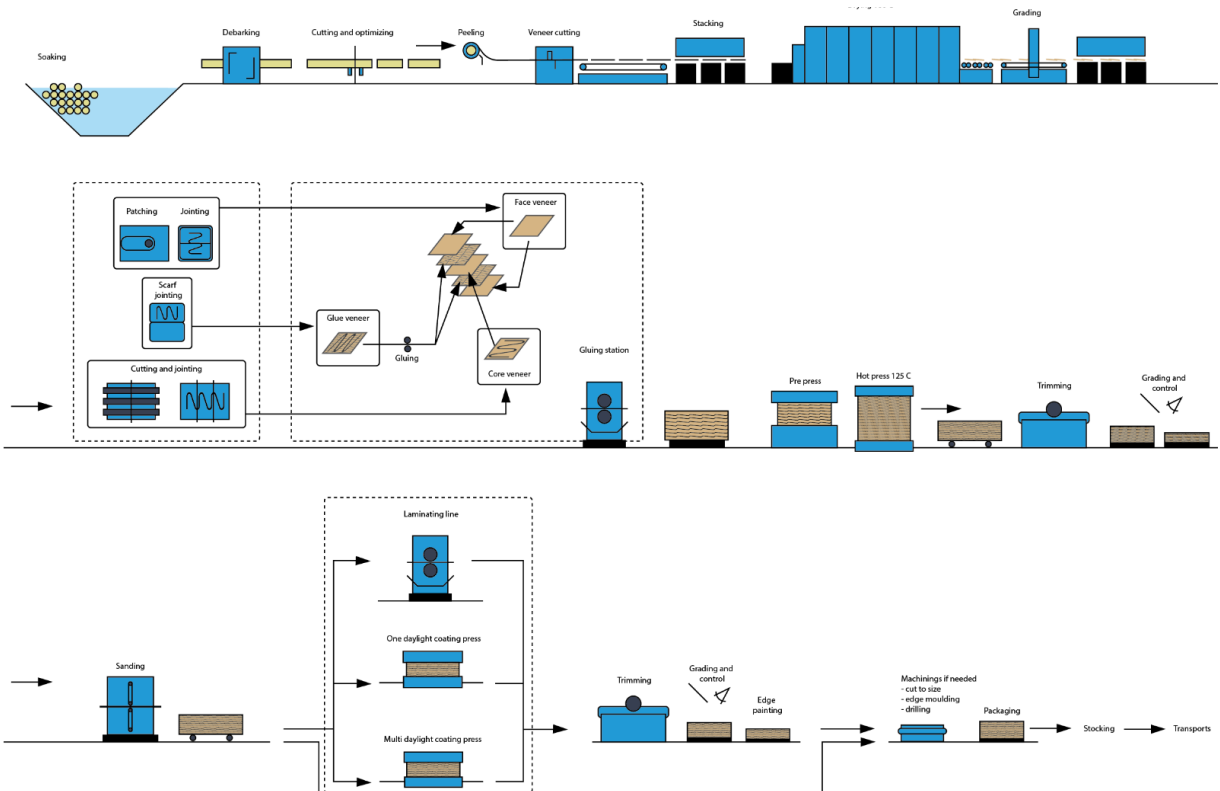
Soaking

Debarking

Cutting and optimizing

Peeling

Veneer cutting

Stacking

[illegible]

Grading

Patching

Jointing

Scarf jointing

Cutting and jointing

Face veneer

Glue veneer

Gluing

Core veneer

Gluing station

Pre press

Hot press 125 C

Trimming

Grading and control

Laminating line

Sanding

One daylight coating press

Multi daylight coating press

Trimming

Grading and control

Edge painting

Machinings if needed
- cut to size
- edge moulding
- drilling

Packaging

Stocking

Transports